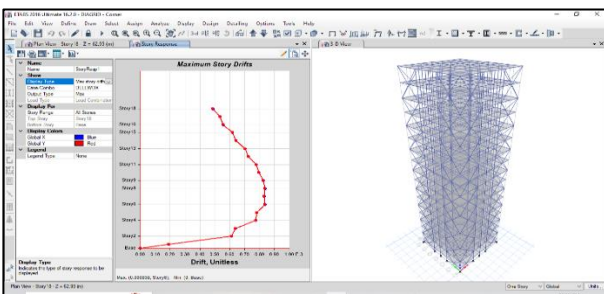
ETABS 2016 Ultimate 16.2.0 - [model] - Current

File Edit View Define Draw Select Assign Analyze Display Design Detailing Options Tools Help

Plan View - Story18 - Z = 62.93 (m)

Story Response

3-D View

Name
Name StoryResp1
Story
Display Type Max story drifts
Case/Combo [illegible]
Output Type Max
Limit Type Local Coordinates
Display For
Story Range All Stories
Top Story Story18
Bottom Story Base
Display Colors
Global X Blue
Global Y Red
Legend
Legend Type None

Maximum Story Drifts

Story18
Story16
Story15
Story13
Story11
Story9
Story8
Story6
Story4
Story2
Base

0.00 0.10 0.20 0.30 0.40 0.50 0.60 0.70 0.80 0.90 1.00 E-3

Drift, Unitless

Display Type
Indicates the type of story response to be displayed

Max: (0.000856, Story8); Min: (0, Base)

Plan View - Story18 - Z = 62.93 (m)

One Story Global Units...